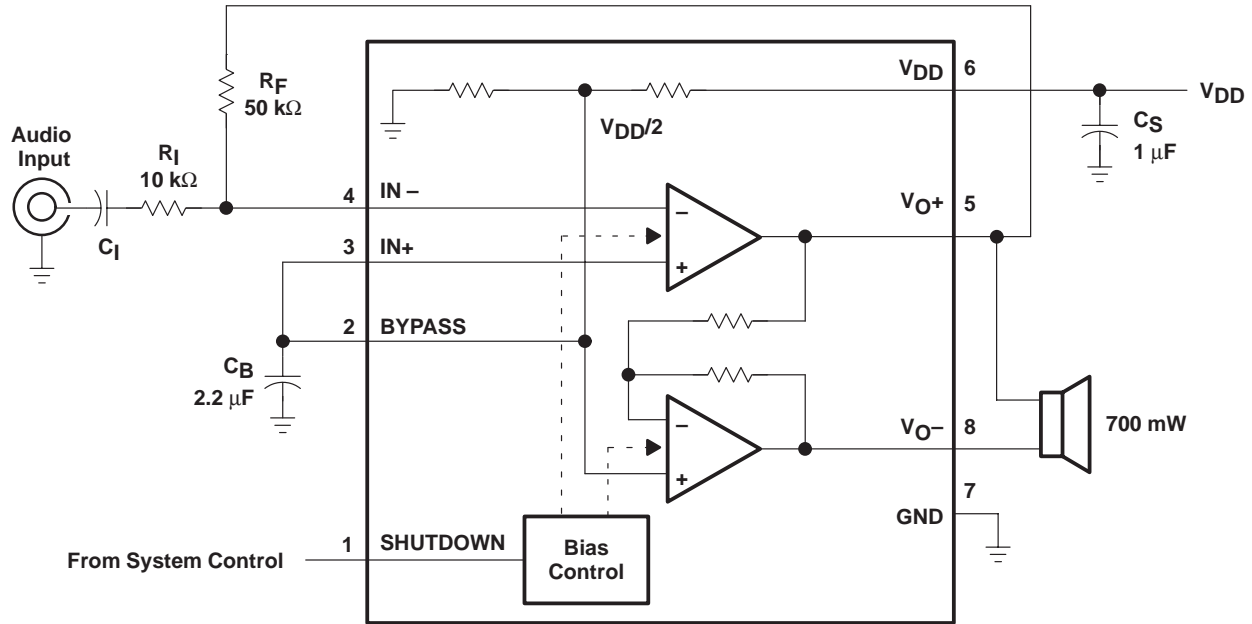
$R_F$
50 kΩ

$V_{DD}$ 6

$V_{DD}$

Audio Input

$R_I$
10 kΩ

$V_{DD}/2$

$C_S$
1 μF

$C_I$

4 IN –

3 IN+

$V_O+$ 5

–

+

2 BYPASS

$C_B$
2.2 μF

–

+

$V_O–$ 8

700 mW

7
GND

From System Control

1 SHUTDOWN

Bias Control